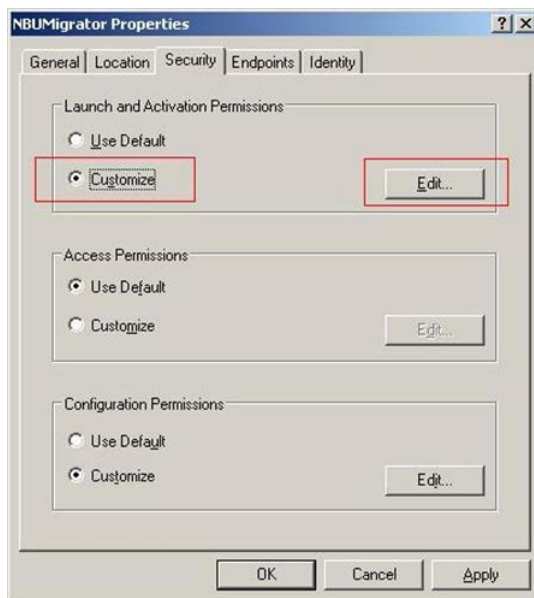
NBUMigrator Properties
?
X
General
Location
Security
Endpoints
Identity

Launch and Activation Permissions
Use Default
Customize
Edit...

Access Permissions
Use Default
Customize
Edit...

Configuration Permissions
Use Default
Customize
Edit...

OK
Cancel
Apply